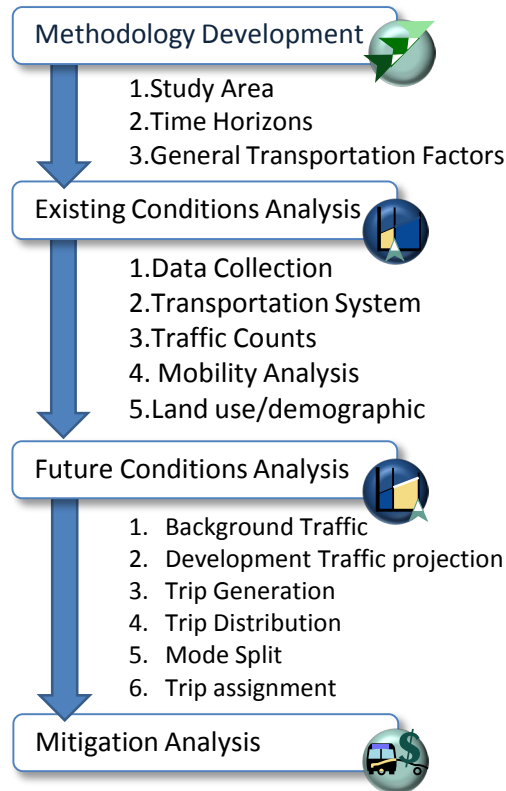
Methodology Development

1.Study Area
2.Time Horizons
3.General Transportation Factors

Existing Conditions Analysis

1.Data Collection
2.Transportation System
3.Traffic Counts
4. Mobility Analysis
5.Land use/demographic

Future Conditions Analysis

1. Background Traffic
2. Development Traffic projection
3. Trip Generation
4. Trip Distribution
5. Mode Split
6. Trip assignment

Mitigation Analysis